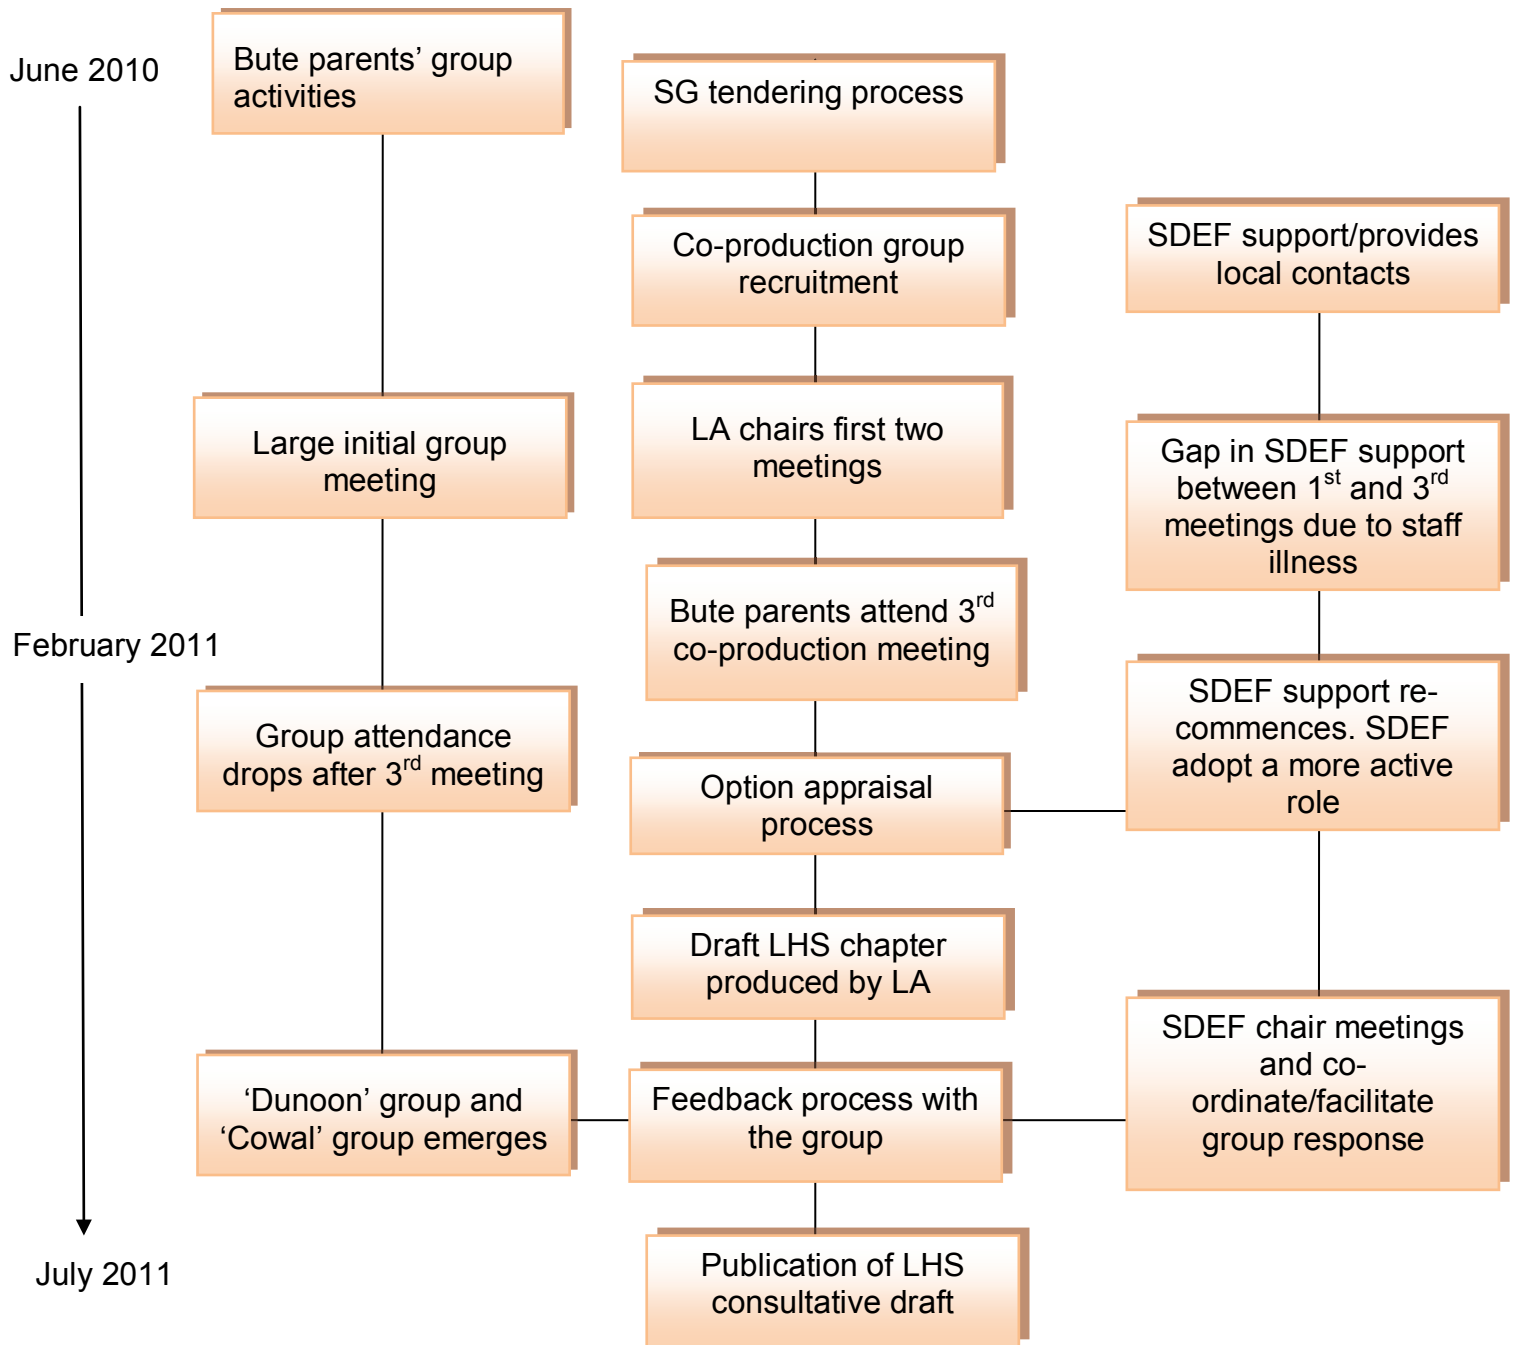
June 2010

February 2011

July 2011

Bute parents' group activities

Large initial group meeting

Group attendance drops after 3$^{rd}$ meeting

'Dunoon' group and 'Cowal' group emerges

SG tendering process

Co-production group recruitment

LA chairs first two meetings

Bute parents attend 3$^{rd}$ co-production meeting

Option appraisal process

Draft LHS chapter produced by LA

Feedback process with the group

Publication of LHS consultative draft

SDEF support/provides local contacts

Gap in SDEF support between 1$^{st}$ and 3$^{rd}$ meetings due to staff illness

SDEF support re-commences. SDEF adopt a more active role

SDEF chair meetings and co-ordinate/facilitate group response